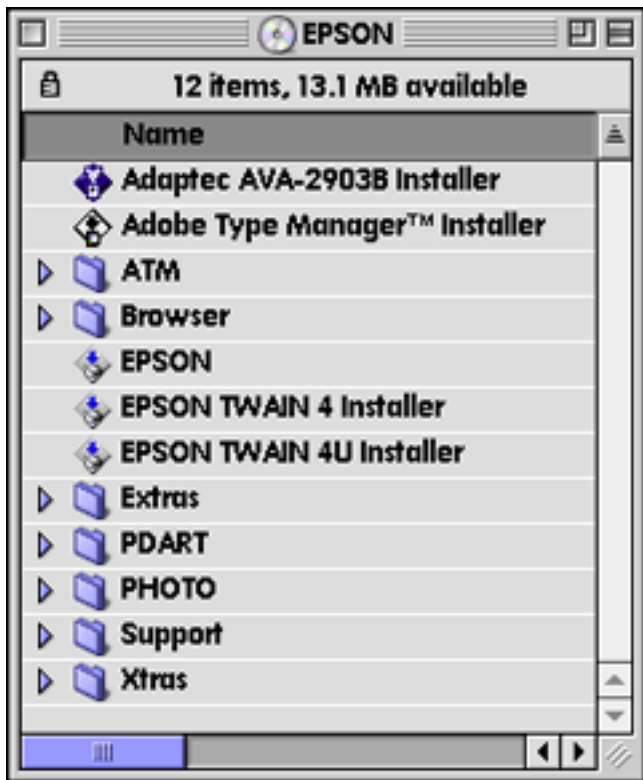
EPSON

12 items, 13.1 MB available

Name

Adaptec AVA-2903B Installer

Adobe Type Manager™ Installer

ATM

Browser

EPSON

EPSON TWAIN 4 Installer

EPSON TWAIN 4U Installer

Extras

PDART

PHOTO

Support

Xtras